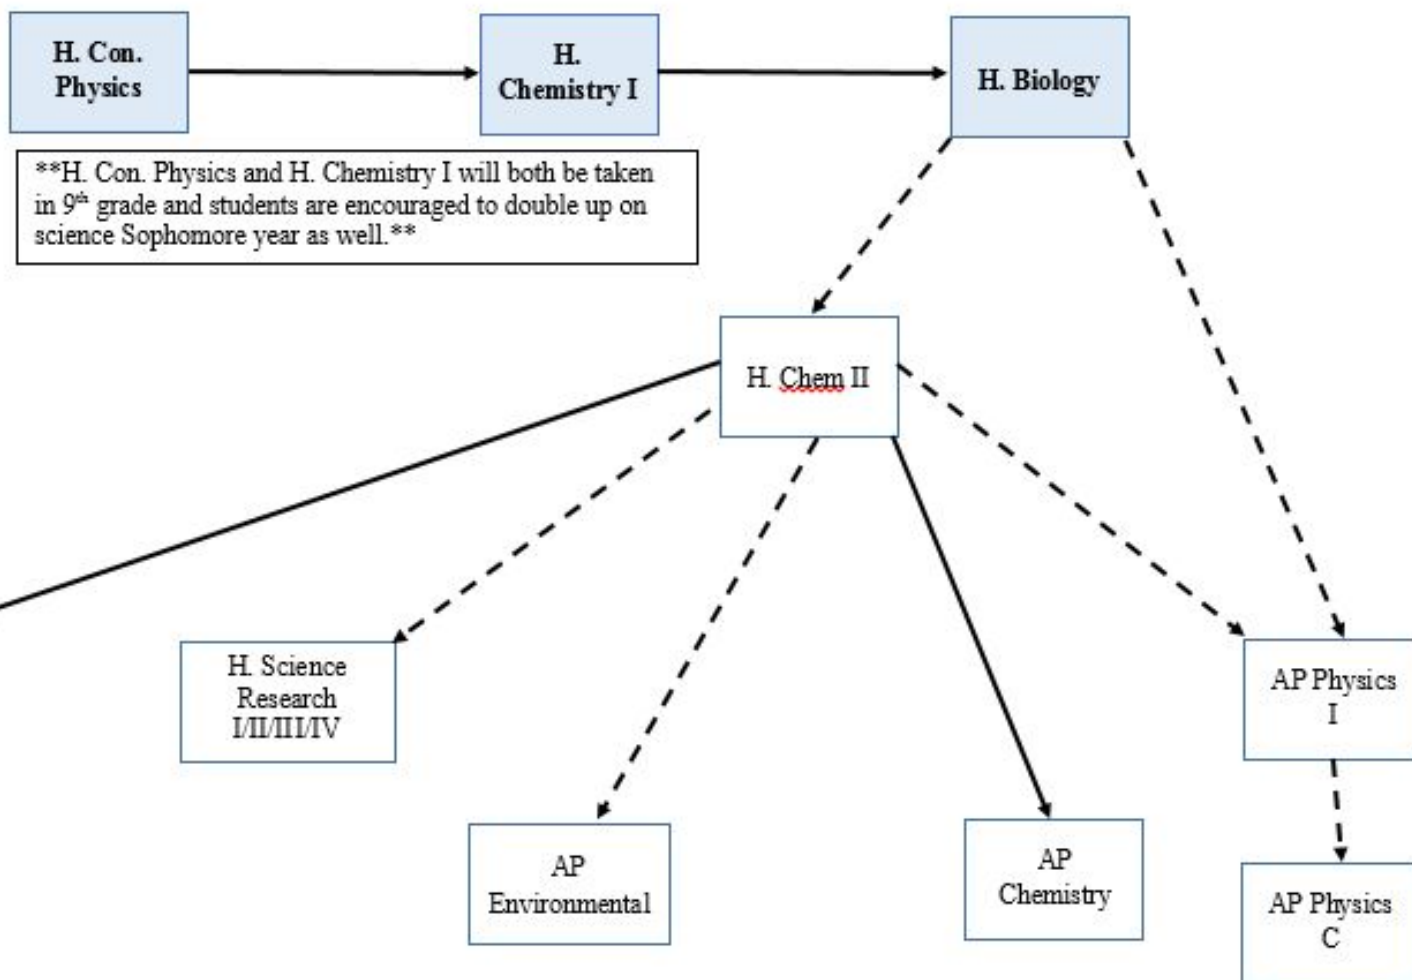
H. Con. Physics

H. Chemistry I

H. Biology

**H. Con. Physics and H. Chemistry I will both be taken in 9$^{th}$ grade and students are encouraged to double up on science Sophomore year as well.**

H. Chem II

H. Science Research I/II/III/IV

AP Environmental

AP Chemistry

AP Physics I

AP Physics C